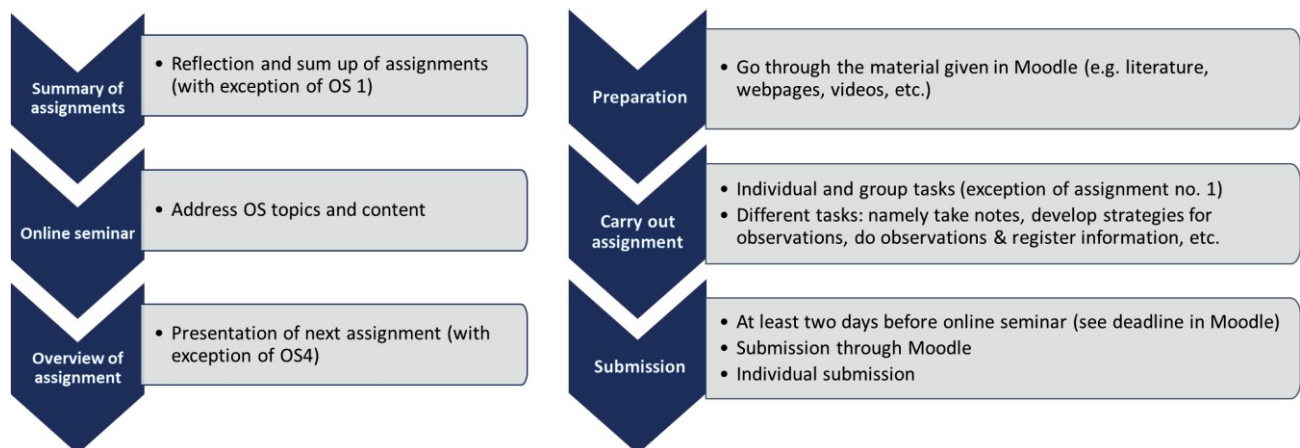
Summary of assignments

• Reflection and sum up of assignments (with exception of OS 1)

Online seminar

• Address OS topics and content

Overview of assignment

• Presentation of next assignment (with exception of OS4)

Preparation

• Go through the material given in Moodle (e.g. literature, webpages, videos, etc.)

Carry out assignment

• Individual and group tasks (exception of assignment no. 1)
• Different tasks: namely take notes, develop strategies for observations, do observations & register information, etc.

Submission

• At least two days before online seminar (see deadline in Moodle)
• Submission through Moodle
• Individual submission